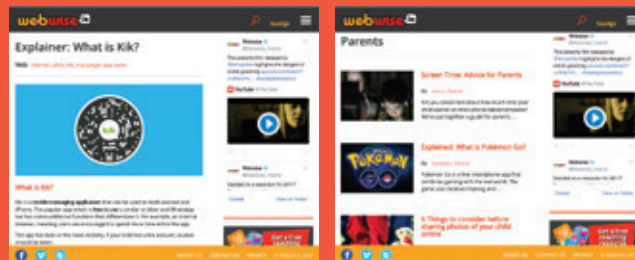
webwise

Explainer: What is Kik?

What is Kik?

YouTube

webwise

Parents

Screen Time: Advice for Parents

Explained: What is Pokémon Go?

POKÉMON GO

5 Things to consider before sharing photos of your child online

YouTube

Get a free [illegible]